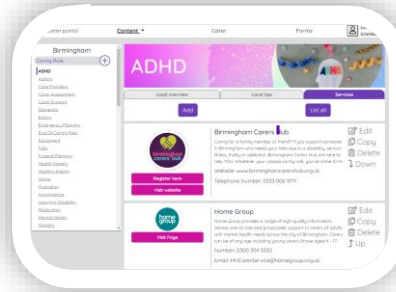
Admin portal Content ▾ Carer Forms

Birmingham
Caring Role
ADHD
Autism
Care Providers
Carer Assessment
Carer Support
Dementia
Eating
Emergency Planning
End Of Caring Role
Equipment
Falls
Funeral Planning
Health Issues
Healthy Eating
Home
Hydration
Incontinence
Learning Disability
Medication
Mental Health
Mobility

ADHD

Local overview Local tips Services

Add List all

Birmingham Carers Hub
Caring for a family member or friend? If you support someone in Birmingham who needs your help due to a disability, serious illness, frailty or addiction, Birmingham Carers Hub are here to help YOU. Whatever your unpaid caring role, you've come to th...
Website: www.birminghamcarershub.org.uk
Telephone Number: 0333 006 9711

Edit
Copy
Delete
Down

Register here
Visit website

Home Group
Home Group provides a range of high quality information, advice, one-to-one and group peer support to carers of adults with mental health needs across the city of Birmingham. Carers can be of any age including young carers (those aged 4 - 17...
Number: 0300 304 5550
Email: PHSCarerService@homegroup.org.uk

Edit
Copy
Delete
Up

Visit Page